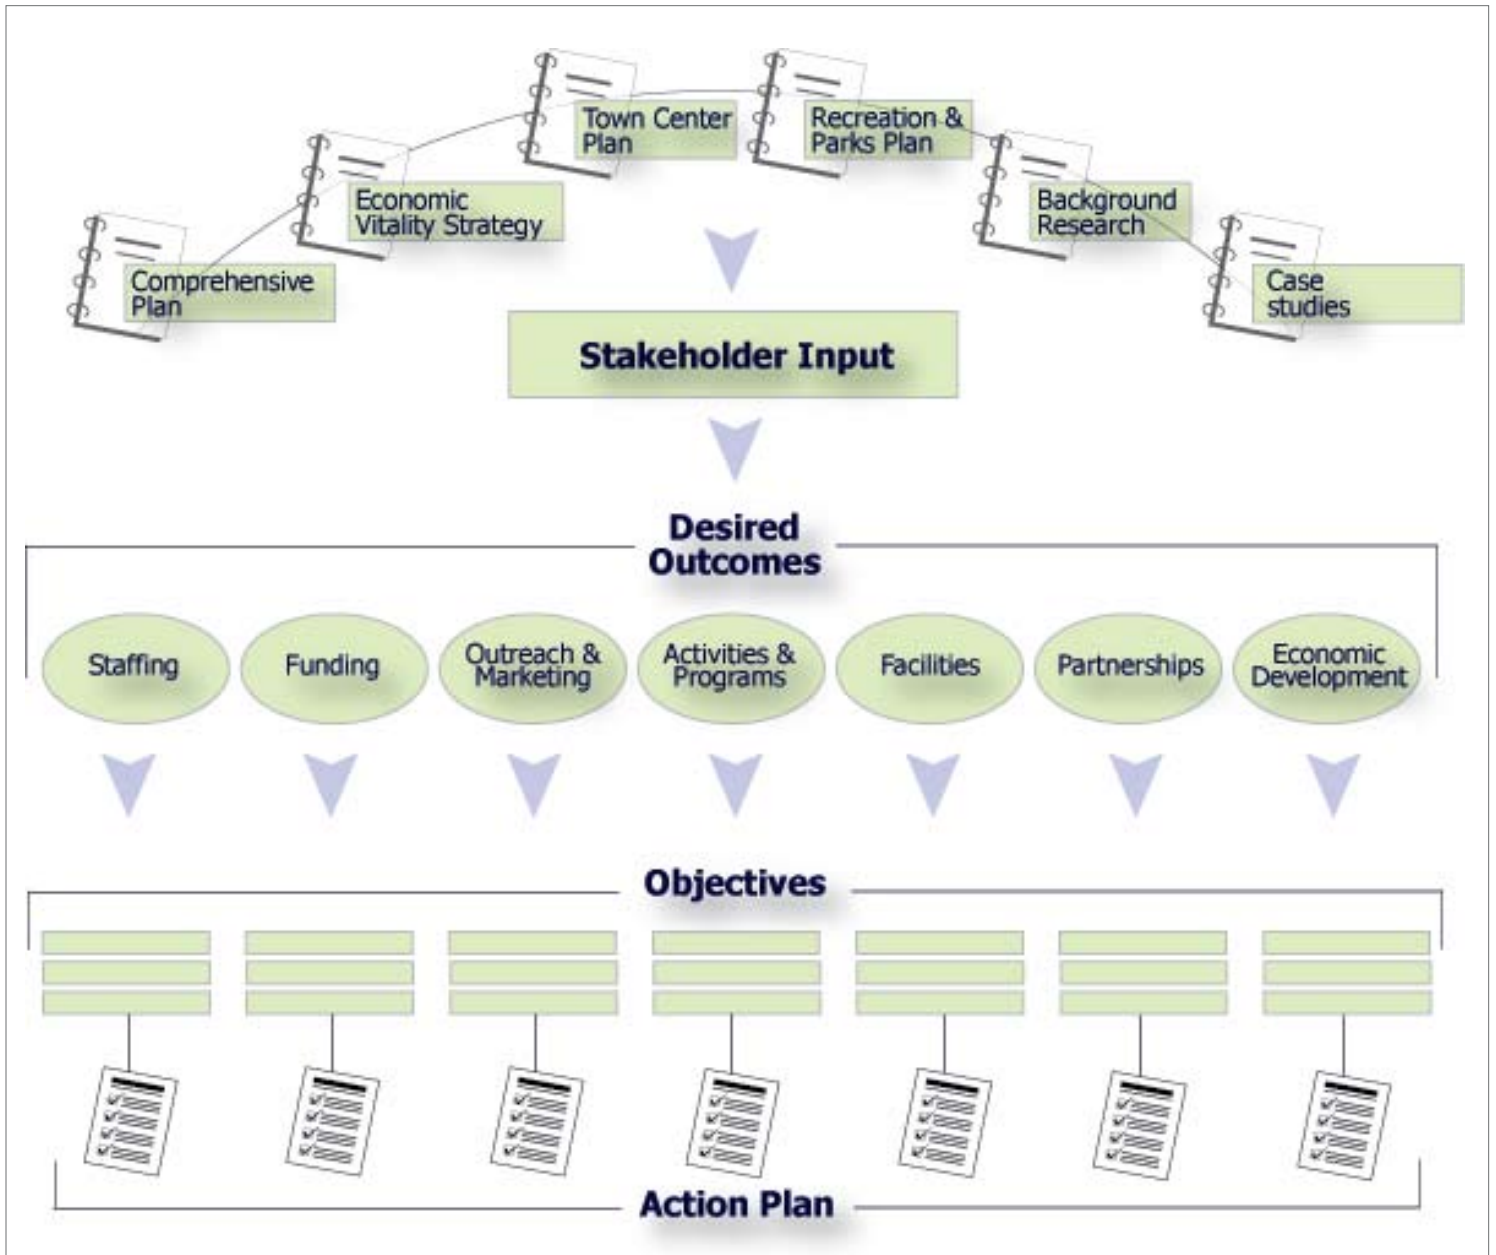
Comprehensive Plan

Economic Vitality Strategy

Town Center Plan

Recreation & Parks Plan

Background Research

Case studies

Stakeholder Input

Desired Outcomes

Staffing

Funding

Outreach & Marketing

Activities & Programs

Facilities

Partnerships

Economic Development

Objectives

Action Plan